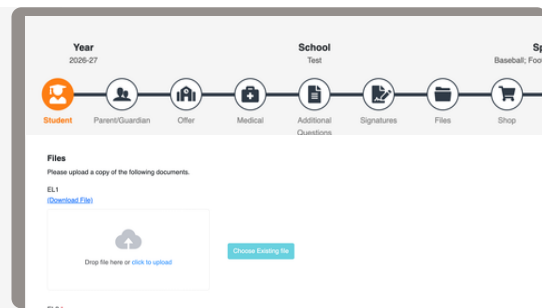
Year
2026-27

School
Test

Sp
Baseball; Foo

Student

Parent/Guardian

Offer

Medical

Additional Questions

Signatures

Files

Shop

Files

Please upload a copy of the following documents.

EL1

(Download File)

Drop file here or click to upload

Choose Existing file